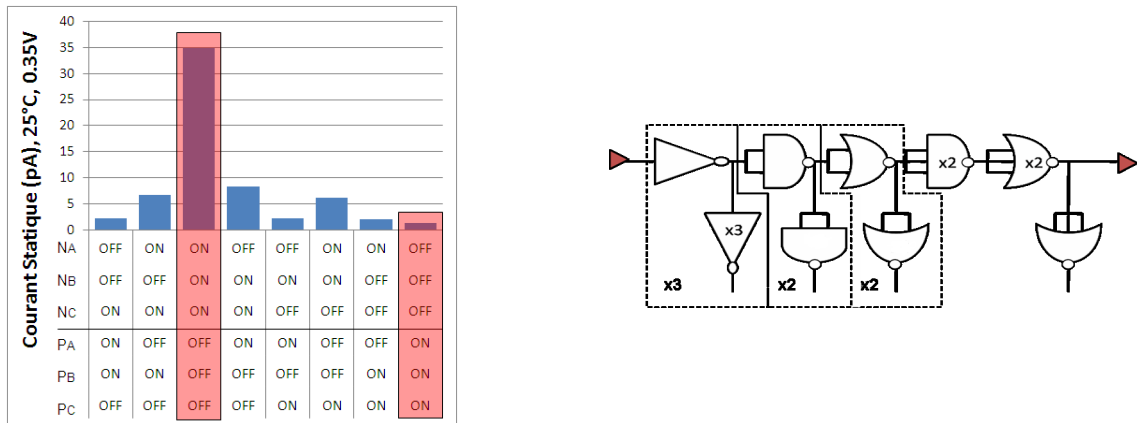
Courant Statique (pA), 25°C, 0.35V

40
35
30
25
20
15
10
5
0

| | | | | | | | | |
|---|---|---|---|---|---|---|---|---|
| NA | OFF | ON | ON | OFF | OFF | ON | ON | OFF |
| NB | OFF | OFF | ON | ON | OFF | OFF | ON | OFF |
| NC | ON | ON | ON | ON | OFF | OFF | OFF | OFF |
| PA | ON | OFF | OFF | ON | ON | OFF | OFF | ON |
| PB | ON | ON | OFF | OFF | OFF | ON | OFF | ON |
| PC | OFF | OFF | OFF | OFF | ON | ON | ON | ON |

x3
x3
x2
x2
x2
x2